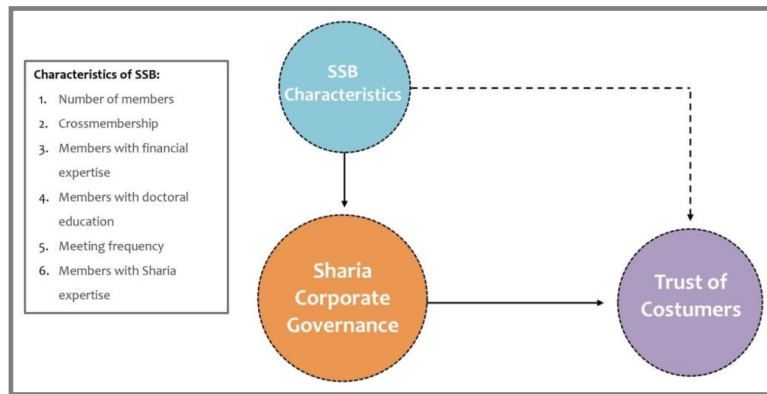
Characteristics of SSB:
1. Number of members
2. Crossmembership
3. Members with financial expertise
4. Members with doctoral education
5. Meeting frequency
6. Members with Sharia expertise

SSB Characteristics

Sharia Corporate Governance

Trust of Costumers